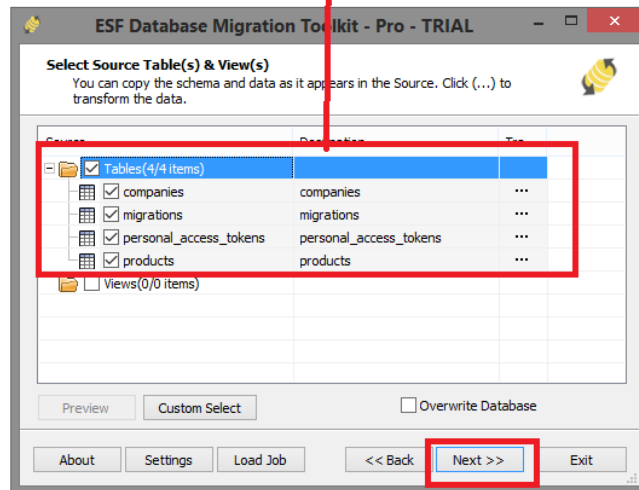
ESF Database Migration Toolkit - Pro - TRIAL

Select Source Table(s) & View(s)
You can copy the schema and data as it appears in the Source. Click (...) to transform the data.

| Source | Destination | Tra |
|---|---|---|
| Tables(4/4 items) | | |
| companies | companies | ... |
| migrations | migrations | ... |
| personal_access_tokens | personal_access_tokens | ... |
| products | products | ... |
| Views(0/0 items) | | |

Preview
Custom Select
Overwrite Database

About
Settings
Load Job
<< Back
Next >>
Exit